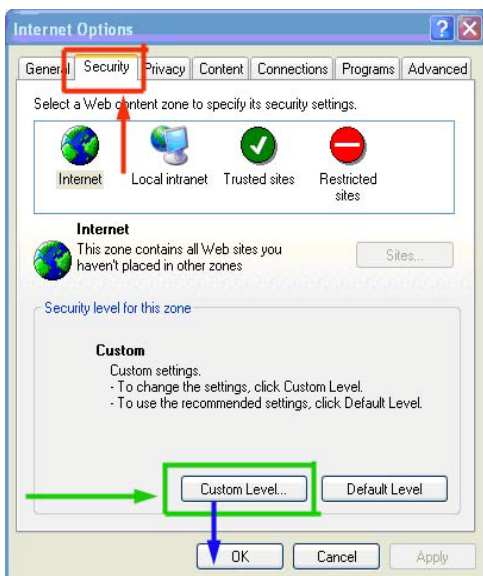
Internet Options

General Security Privacy Content Connections Programs Advanced

Select a Web content zone to specify its security settings.

Internet Local intranet Trusted sites Restricted sites

Internet
This zone contains all Web sites you haven't placed in other zones

Sites...

Security level for this zone

Custom
Custom settings.
- To change the settings, click Custom Level.
- To use the recommended settings, click Default Level.

Custom Level... Default Level

OK Cancel Apply